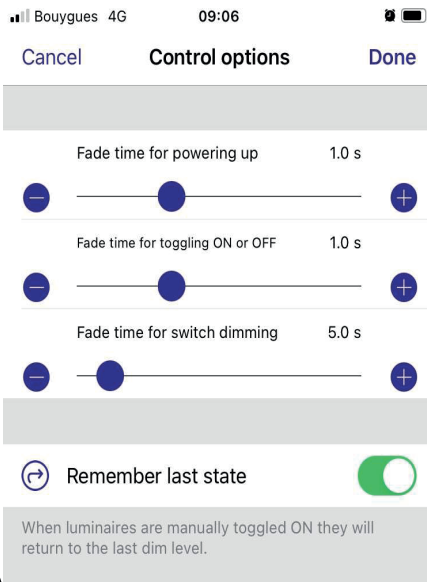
Bouygues 4G 09:06

Cancel Control options Done

Fade time for powering up 1.0 s

Fade time for toggling ON or OFF 1.0 s

Fade time for switch dimming 5.0 s

Remember last state

When luminaires are manually toggled ON they will return to the last dim level.